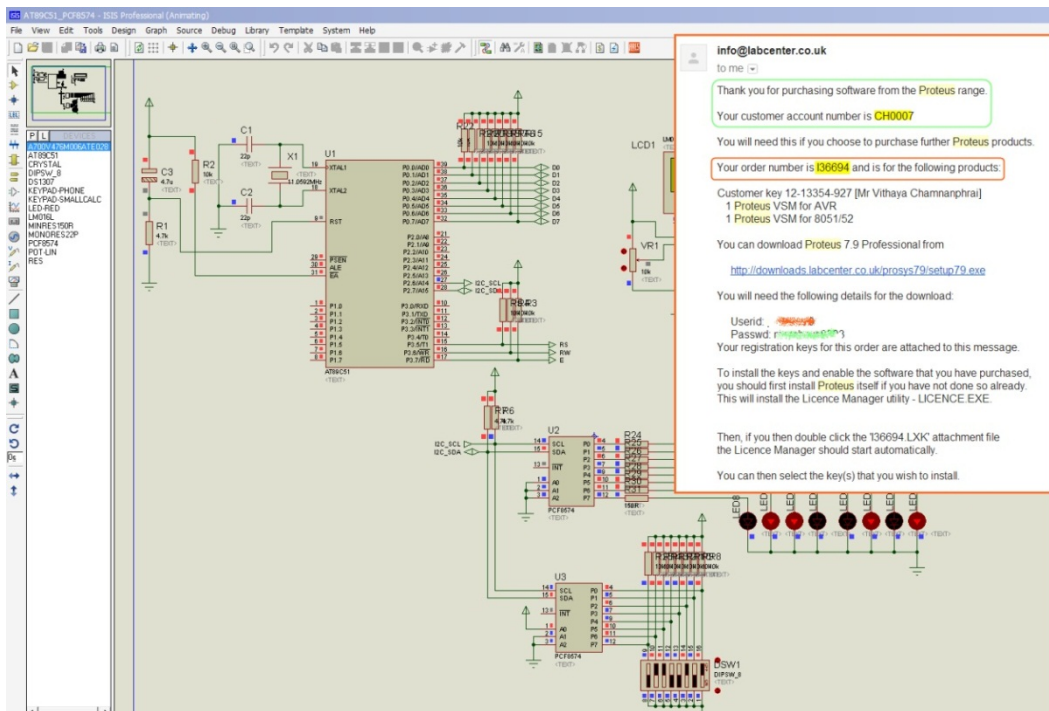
AT89C51_PCF8574 - ISIS Professional (Animating)

File View Edit Tools Design Graph Source Debug Library Template System Help

P L DEVICES
A700V476M006ATE028
AT89C51
CRYSTAL
DIPSW_8
DS1307
KEYPAD-PHONE
KEYPAD-SMALLCALC
LED-RED
LM016L
MINRES150R
MINRES22P
PCF8574
POT-LIN
RES

C1 22p
C2 22p
X1 11.0592MHz
C3 4.7u
R2 10k
R1 4.7k
U1
XTAL1
XTAL2
RST
PSEN
ALE
EA
P0.0/AD0
P0.1/AD1
P0.2/AD2
P0.3/AD3
P0.4/AD4
P0.5/AD5
P0.6/AD6
P0.7/AD7
P2.0/A8
P2.1/A9
P2.2/A10
P2.3/A11
P2.4/A12
P2.5/A13
P2.6/A14
P2.7/A15
P1.0
P1.1
P1.2
P1.3
P1.4
P1.5
P1.6
P1.7
P3.0/RXD
P3.1/TXD
P3.2/INT0
P3.3/INT1
P3.4/T0
P3.5/T1
P3.6/WR
P3.7/RD
AT89C51
D0 D1 D2 D3 D4 D5 D6 D7
I2C_SCL
I2C_SDA
RS RW E
LCD1
VR1 10k
U2
SCL
SDA
INT
A0 A1 A2
P0 P1 P2 P3 P4 P5 P6 P7
PCF8574
R24
150R
U3
SCL
SDA
INT
A0 A1 A2
P0 P1 P2 P3 P4 P5 P6 P7
PCF8574
DSW1
DIPSW_8
<TEXT>

info@labcenter.co.uk
to me

Thank you for purchasing software from the Proteus range.

Your customer account number is CH0007

You will need this if you choose to purchase further Proteus products.

Your order number is I36694 and is for the following products:

Customer key 12-13354-927 [Mr Vithaya Chamnanphrai]
1 Proteus VSM for AVR
1 Proteus VSM for 8051/52

You can download Proteus 7.9 Professional from

http://downloads.labcenter.co.uk/prosys79/setup79.exe

You will need the following details for the download:

Userid: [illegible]
Passwd: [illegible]
Your registration keys for this order are attached to this message.

To install the keys and enable the software that you have purchased, you should first install Proteus itself if you have not done so already. This will install the Licence Manager utility - LICENCE.EXE.

Then, if you then double click the 'I36694.LXK' attachment file the Licence Manager should start automatically.

You can then select the key(s) that you wish to install.